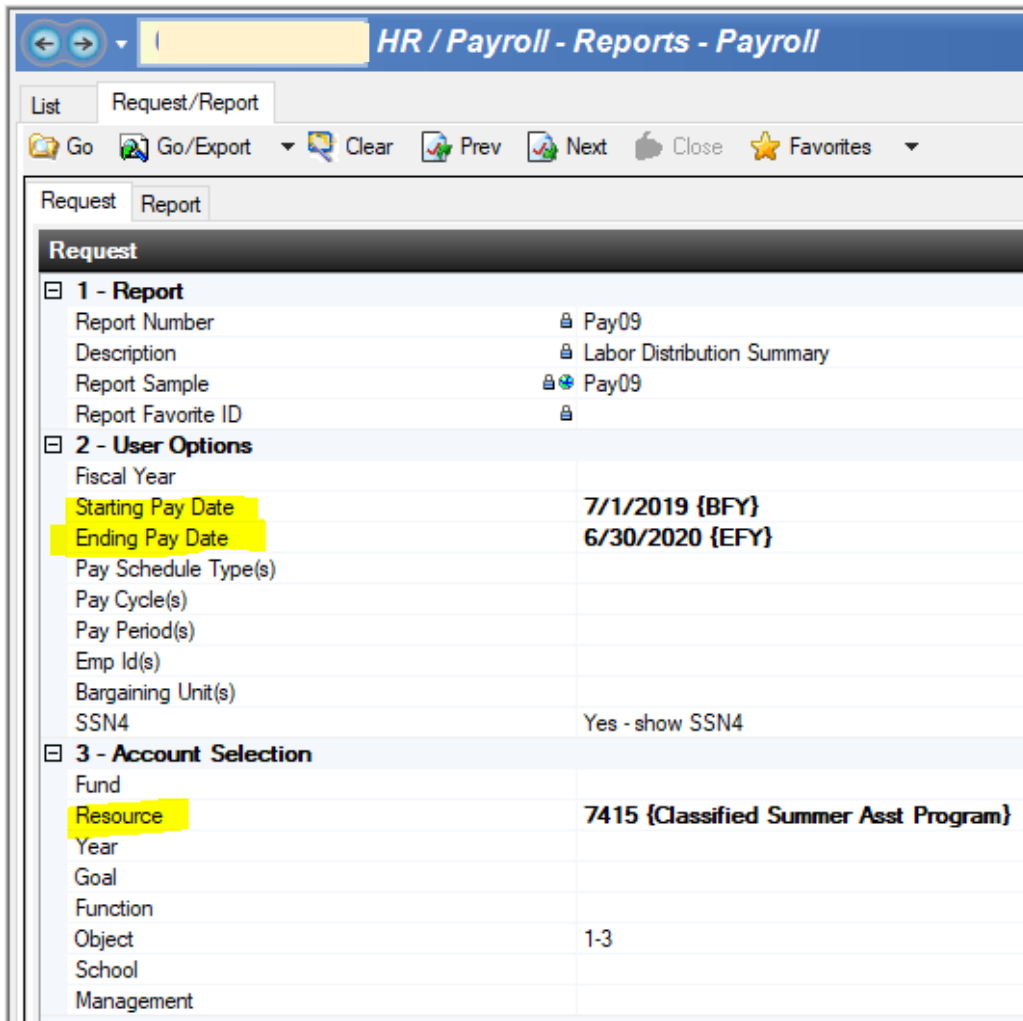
HR / Payroll - Reports - Payroll

List | Request/Report

Go | Go/Export | Clear | Prev | Next | Close | Favorites

Request | Report

Request

| | |
|---|---|
| ⊟ 1 - Report | |
| Report Number | Pay09 |
| Description | Labor Distribution Summary |
| Report Sample | Pay09 |
| Report Favorite ID | |
| ⊟ 2 - User Options | |
| Fiscal Year | |
| Starting Pay Date | 7/1/2019 {BFY} |
| Ending Pay Date | 6/30/2020 {EFY} |
| Pay Schedule Type(s) | |
| Pay Cycle(s) | |
| Pay Period(s) | |
| Emp Id(s) | |
| Bargaining Unit(s) | |
| SSN4 | Yes - show SSN4 |
| ⊟ 3 - Account Selection | |
| Fund | |
| Resource | 7415 {Classified Summer Asst Program} |
| Year | |
| Goal | |
| Function | |
| Object | 1-3 |
| School | |
| Management | |